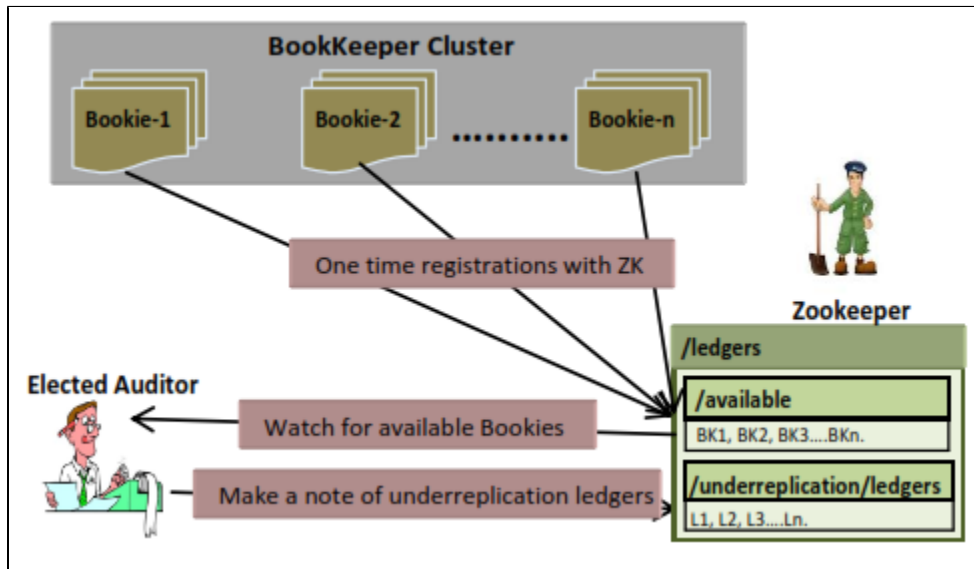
BookKeeper Cluster

Bookie-1

Bookie-2

..........

Bookie-n

One time registrations with ZK

Zookeeper

/ledgers

Elected Auditor

/available

Watch for available Bookies

BK1, BK2, BK3....BKn.

Make a note of underreplication ledgers

/underreplication/ledgers

L1, L2, L3....Ln.